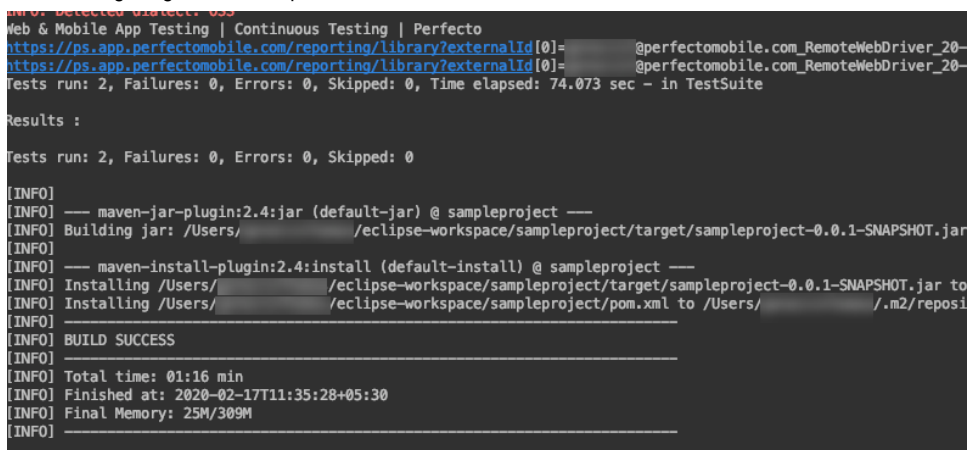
INFO: Detected dialect: OSS
Web & Mobile App Testing | Continuous Testing | Perfecto
https://ps.app.perfectomobile.com/reporting/library?externalId[0]=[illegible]@perfectomobile.com_RemoteWebDriver_20-
https://ps.app.perfectomobile.com/reporting/library?externalId[0]=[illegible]@perfectomobile.com_RemoteWebDriver_20-
Tests run: 2, Failures: 0, Errors: 0, Skipped: 0, Time elapsed: 74.073 sec - in TestSuite

Results :

Tests run: 2, Failures: 0, Errors: 0, Skipped: 0

[INFO]
[INFO] --- maven-jar-plugin:2.4:jar (default-jar) @ sampleproject ---
[INFO] Building jar: /Users/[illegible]/eclipse-workspace/sampleproject/target/sampleproject-0.0.1-SNAPSHOT.jar
[INFO]
[INFO] --- maven-install-plugin:2.4:install (default-install) @ sampleproject ---
[INFO] Installing /Users/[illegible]/eclipse-workspace/sampleproject/target/sampleproject-0.0.1-SNAPSHOT.jar to
[INFO] Installing /Users/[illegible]/eclipse-workspace/sampleproject/pom.xml to /Users/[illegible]/.m2/reposi
[INFO] ------------------------------------------------------------------------
[INFO] BUILD SUCCESS
[INFO] ------------------------------------------------------------------------
[INFO] Total time: 01:16 min
[INFO] Finished at: 2020-02-17T11:35:28+05:30
[INFO] Final Memory: 25M/309M
[INFO] ------------------------------------------------------------------------